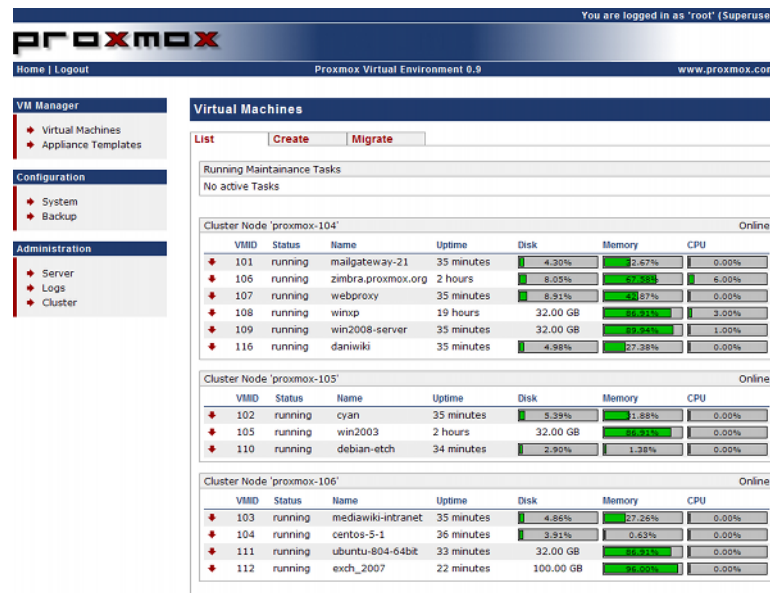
You are logged in as 'root' (Superuse

proxmox

Home | Logout

Proxmox Virtual Environment 0.9

www.proxmox.con

VM Manager
Virtual Machines
Appliance Templates

Configuration
System
Backup

Administration
Server
Logs
Cluster

Virtual Machines

List | Create | Migrate

Running Maintainance Tasks
No active Tasks

Cluster Node 'proxmox-104' Online

| VMID | Status | Name | Uptime | Disk | Memory | CPU |
|---|---|---|---|---|---|---|
| 101 | running | mailgateway-21 | 35 minutes | 4.30% | 32.67% | 0.00% |
| 106 | running | zimbra.proxmox.org | 2 hours | 8.05% | 67.58% | 6.00% |
| 107 | running | webproxy | 35 minutes | 8.91% | 47.87% | 0.00% |
| 108 | running | winxp | 19 hours | 32.00 GB | 86.91% | 3.00% |
| 109 | running | win2008-server | 35 minutes | 32.00 GB | 89.94% | 1.00% |
| 116 | running | daniwiki | 35 minutes | 4.98% | 27.38% | 0.00% |

Cluster Node 'proxmox-105' Online

| VMID | Status | Name | Uptime | Disk | Memory | CPU |
|---|---|---|---|---|---|---|
| 102 | running | cyan | 35 minutes | 5.39% | 31.88% | 0.00% |
| 105 | running | win2003 | 2 hours | 32.00 GB | 86.91% | 0.00% |
| 110 | running | debian-etch | 34 minutes | 2.90% | 1.38% | 0.00% |

Cluster Node 'proxmox-106' Online

| VMID | Status | Name | Uptime | Disk | Memory | CPU |
|---|---|---|---|---|---|---|
| 103 | running | mediawiki-intranet | 35 minutes | 4.86% | 27.26% | 0.00% |
| 104 | running | centos-5-1 | 36 minutes | 3.91% | 0.63% | 0.00% |
| 111 | running | ubuntu-804-64bit | 33 minutes | 32.00 GB | 86.91% | 0.00% |
| 112 | running | exch_2007 | 22 minutes | 100.00 GB | 96.00% | 0.00% |